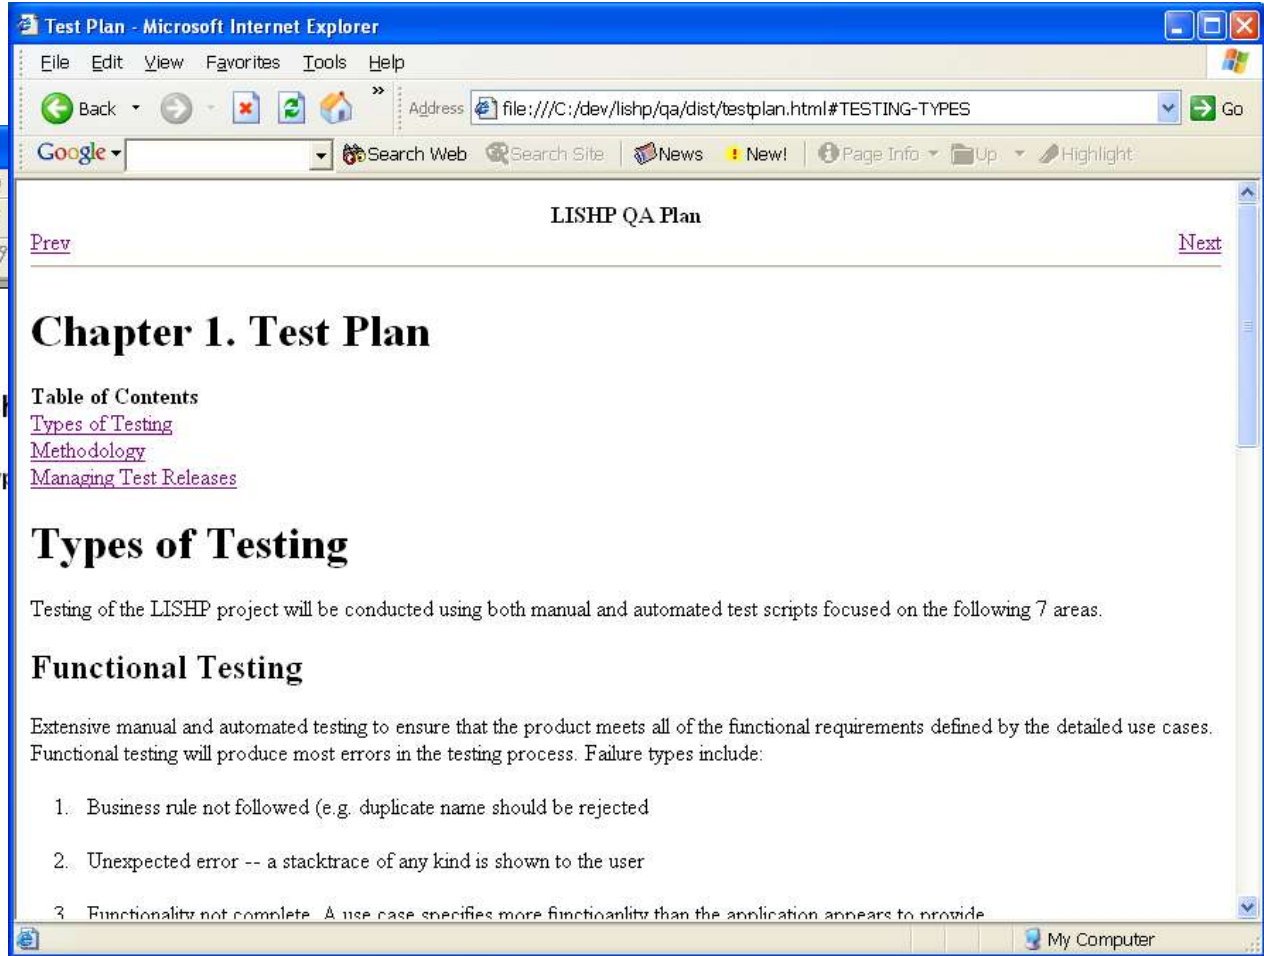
Test Plan - Microsoft Internet Explorer

File Edit View Favorites Tools Help

Back Address file:///C:/dev/lishp/qa/dist/testplan.html#TESTING-TYPES Go

Google Search Web Search Site News New! Page Info Up Highlight

LISHP QA Plan

Prev Next

# Chapter 1. Test Plan

Table of Contents
Types of Testing
Methodology
Managing Test Releases

# Types of Testing

Testing of the LISHP project will be conducted using both manual and automated test scripts focused on the following 7 areas.

## Functional Testing

Extensive manual and automated testing to ensure that the product meets all of the functional requirements defined by the detailed use cases. Functional testing will produce most errors in the testing process. Failure types include:

1. Business rule not followed (e.g. duplicate name should be rejected

2. Unexpected error -- a stacktrace of any kind is shown to the user

3. Functionality not complete. A use case specifies more finctioanlity than the application appears to provide

My Computer